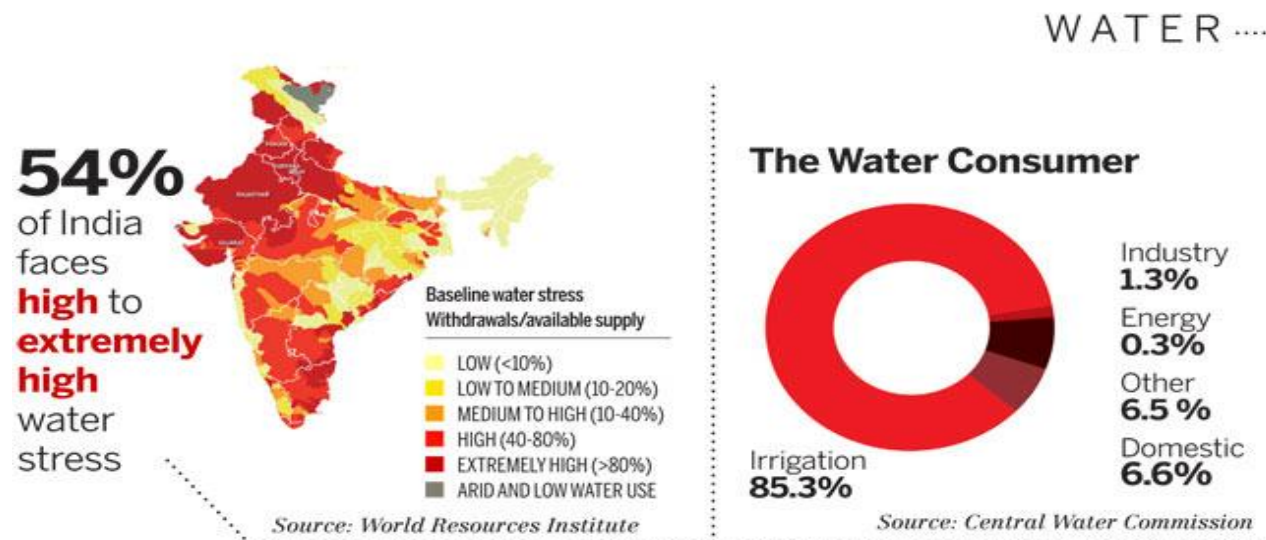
WATER....

54% of India faces high to extremely high water stress

Baseline water stress
Withdrawals/available supply

LOW (<10%)
LOW TO MEDIUM (10-20%)
MEDIUM TO HIGH (10-40%)
HIGH (40-80%)
EXTREMELY HIGH (>80%)
ARID AND LOW WATER USE

Source: World Resources Institute

The Water Consumer

Industry
1.3%
Energy
0.3%
Other
6.5 %
Domestic
6.6%
Irrigation
85.3%

Source: Central Water Commission